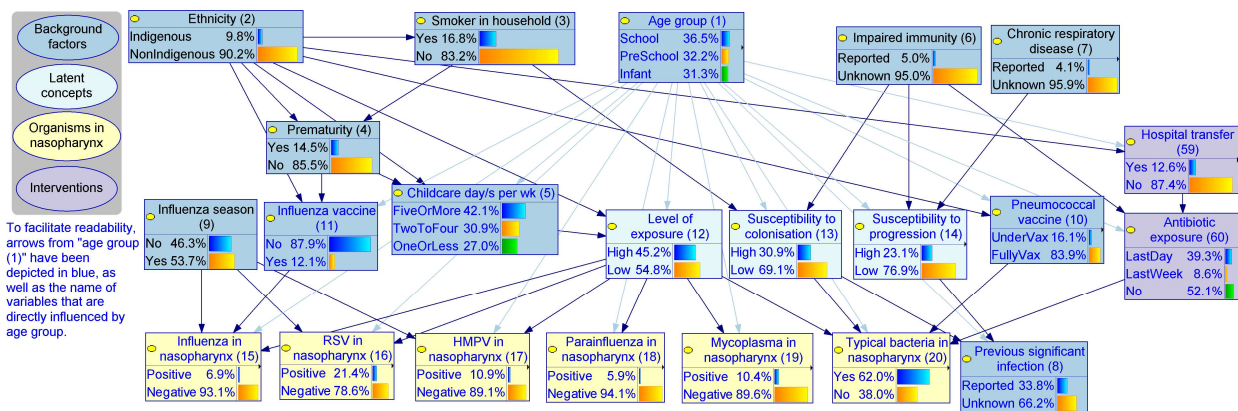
Background factors

Latent concepts

Organisms in nasopharynx

Interventions

To facilitate readability, arrows from "age group (1)" have been depicted in blue, as well as the name of variables that are directly influenced by age group.

| Ethnicity (2) | |
|---|---|
| Indigenous | 9.8% |
| NonIndigenous | 90.2% |

| Smoker in household (3) | |
|---|---|
| Yes | 16.8% |
| No | 83.2% |

| Age group (1) | |
|---|---|
| School | 36.5% |
| PreSchool | 32.2% |
| Infant | 31.3% |

| Impaired immunity (6) | |
|---|---|
| Reported | 5.0% |
| Unknown | 95.0% |

| Chronic respiratory disease (7) | |
|---|---|
| Reported | 4.1% |
| Unknown | 95.9% |

| Prematurity (4) | |
|---|---|
| Yes | 14.5% |
| No | 85.5% |

| Hospital transfer (59) | |
|---|---|
| Yes | 12.6% |
| No | 87.4% |

| Influenza season (9) | |
|---|---|
| No | 46.3% |
| Yes | 53.7% |

| Influenza vaccine (11) | |
|---|---|
| No | 87.9% |
| Yes | 12.1% |

| Childcare day/s per wk (5) | |
|---|---|
| FiveOrMore | 42.1% |
| TwoToFour | 30.9% |
| OneOrLess | 27.0% |

| Level of exposure (12) | |
|---|---|
| High | 45.2% |
| Low | 54.8% |

| Susceptibility to colonisation (13) | |
|---|---|
| High | 30.9% |
| Low | 69.1% |

| Susceptibility to progression (14) | |
|---|---|
| High | 23.1% |
| Low | 76.9% |

| Pneumococcal vaccine (10) | |
|---|---|
| UnderVax | 16.1% |
| FullyVax | 83.9% |

| Antibiotic exposure (60) | |
|---|---|
| LastDay | 39.3% |
| LastWeek | 8.6% |
| No | 52.1% |

| Influenza in nasopharynx (15) | |
|---|---|
| Positive | 6.9% |
| Negative | 93.1% |

| RSV in nasopharynx (16) | |
|---|---|
| Positive | 21.4% |
| Negative | 78.6% |

| HMPV in nasopharynx (17) | |
|---|---|
| Positive | 10.9% |
| Negative | 89.1% |

| Parainfluenza in nasopharynx (18) | |
|---|---|
| Positive | 5.9% |
| Negative | 94.1% |

| Mycoplasma in nasopharynx (19) | |
|---|---|
| Positive | 10.4% |
| Negative | 89.6% |

| Typical bacteria in nasopharynx (20) | |
|---|---|
| Yes | 62.0% |
| No | 38.0% |

| Previous significant infection (8) | |
|---|---|
| Reported | 33.8% |
| Unknown | 66.2% |